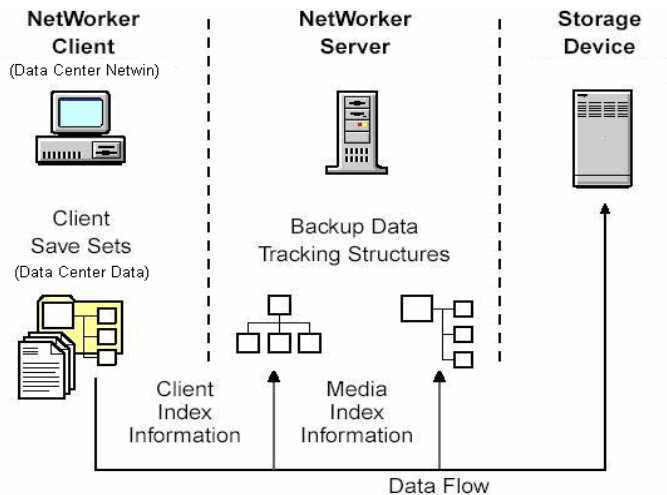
NetWorker Client
(Data Center Netwin)

Client Save Sets
(Data Center Data)

NetWorker Server

Backup Data Tracking Structures

Storage Device

Client Index Information

Media Index Information

Data Flow